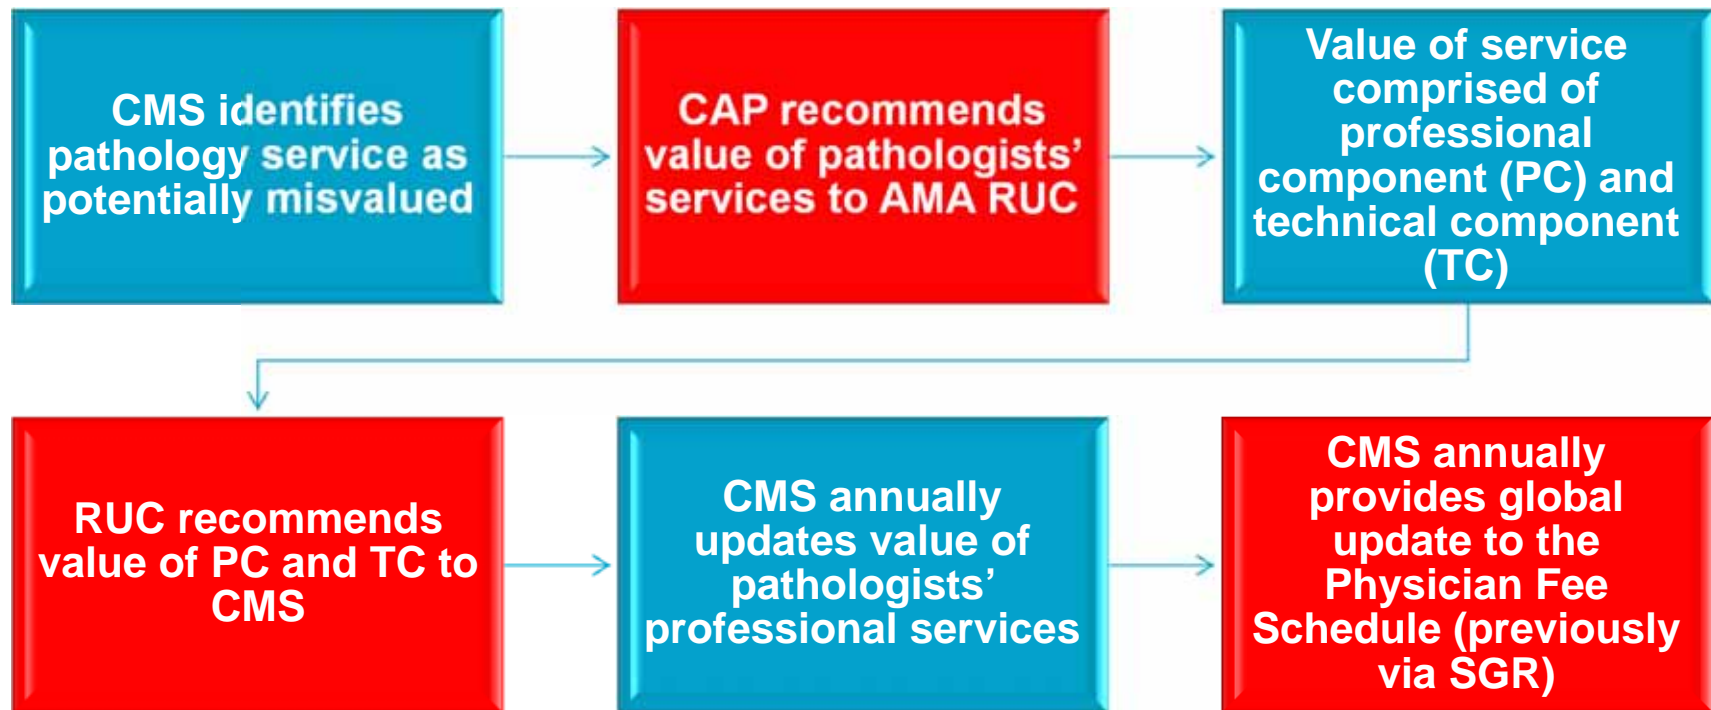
CMS identifies pathology service as potentially misvalued

CAP recommends value of pathologists' services to AMA RUC

Value of service comprised of professional component (PC) and technical component (TC)

RUC recommends value of PC and TC to CMS

CMS annually updates value of pathologists' professional services

CMS annually provides global update to the Physician Fee Schedule (previously via SGR)